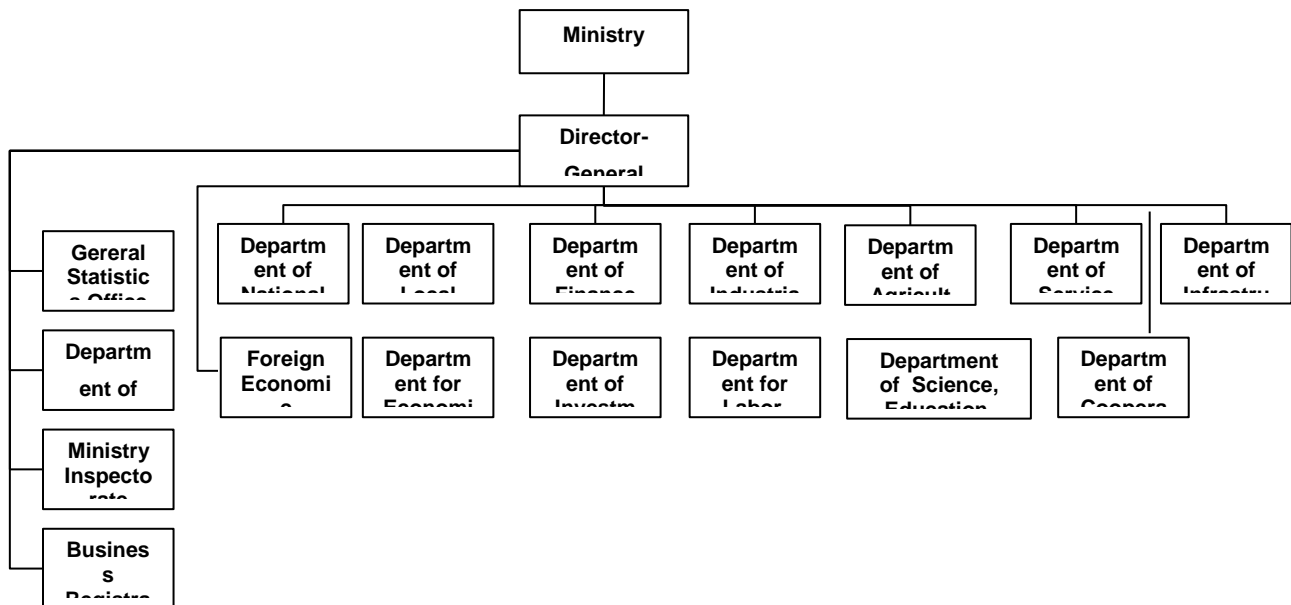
Ministry

Director-General

Geral Statistic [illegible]

Departm ent of

Ministry Inspecto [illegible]

Busines s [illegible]

Departm ent of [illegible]

Departm ent of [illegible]

Departm ent of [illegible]

Departm ent of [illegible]

Departm ent of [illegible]

Departm ent of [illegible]

Departm ent of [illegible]

Foreign Economi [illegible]

Departm ent for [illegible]

Departm ent of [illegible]

Departm ent for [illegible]

Department of Science, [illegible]

Departm ent of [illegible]